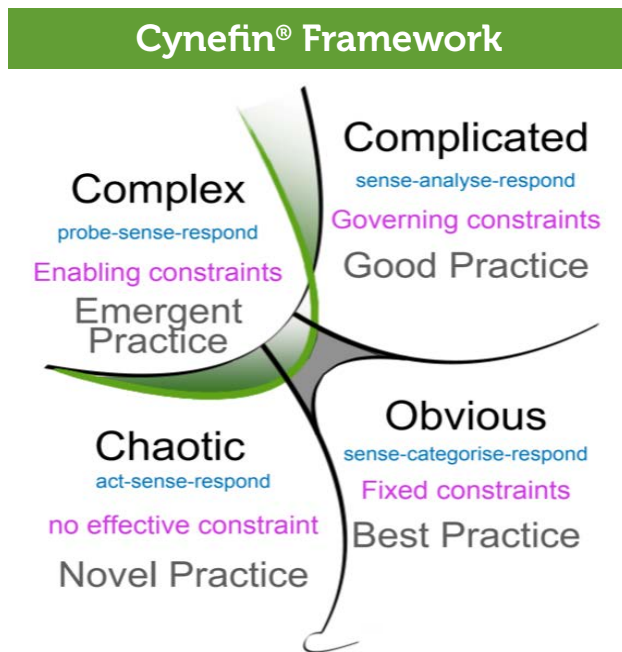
Cynefin® Framework

Complex
probe-sense-respond
Enabling constraints
Emergent Practice

Complicated
sense-analyse-respond
Governing constraints
Good Practice

Chaotic
act-sense-respond
no effective constraint
Novel Practice

Obvious
sense-categorise-respond
Fixed constraints
Best Practice